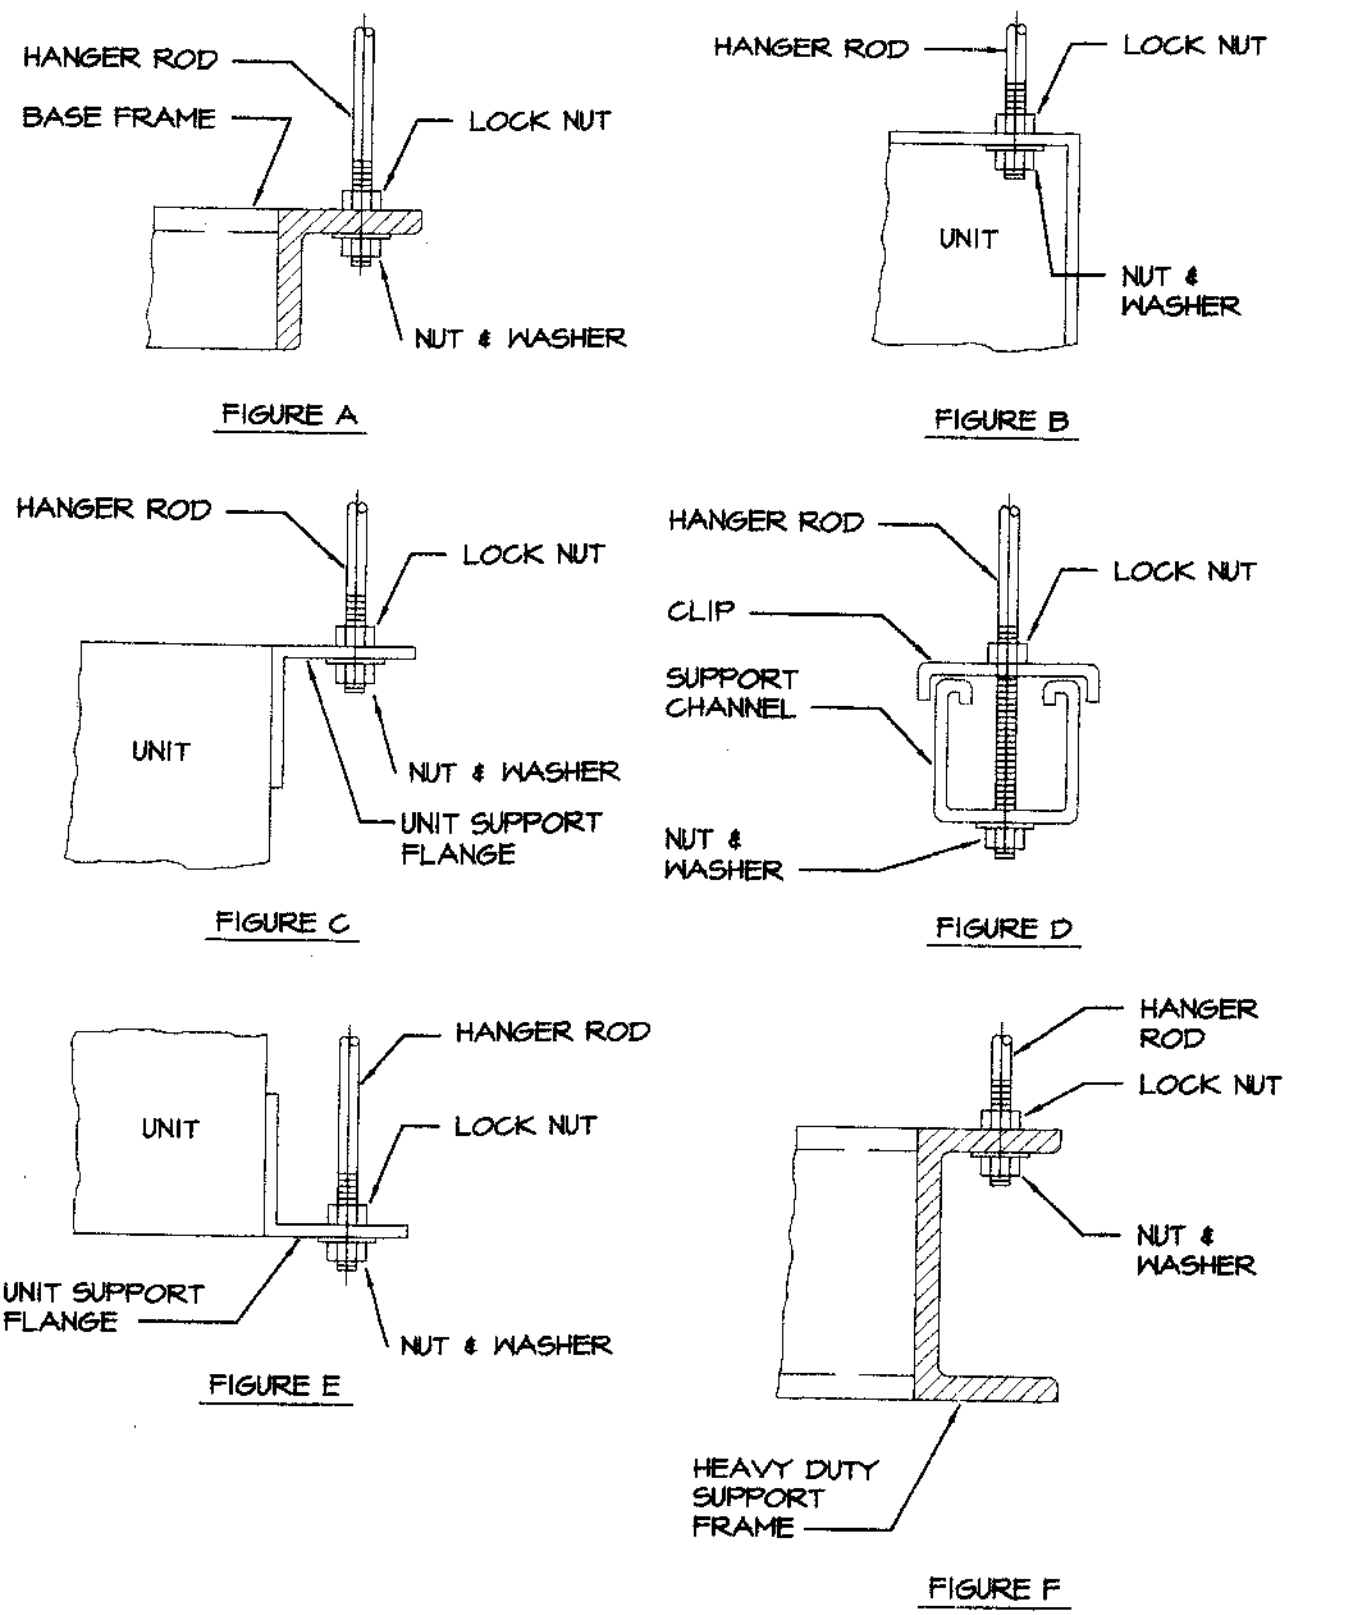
HANGER ROD
BASE FRAME
LOCK NUT
NUT & WASHER

FIGURE A

HANGER ROD
LOCK NUT
UNIT
NUT & WASHER

FIGURE B

HANGER ROD
LOCK NUT
UNIT
NUT & WASHER
UNIT SUPPORT FLANGE

FIGURE C

HANGER ROD
LOCK NUT
CLIP
SUPPORT CHANNEL
NUT & WASHER

FIGURE D

UNIT
HANGER ROD
LOCK NUT
UNIT SUPPORT FLANGE
NUT & WASHER

FIGURE E

HANGER ROD
LOCK NUT
NUT & WASHER
HEAVY DUTY SUPPORT FRAME

FIGURE F